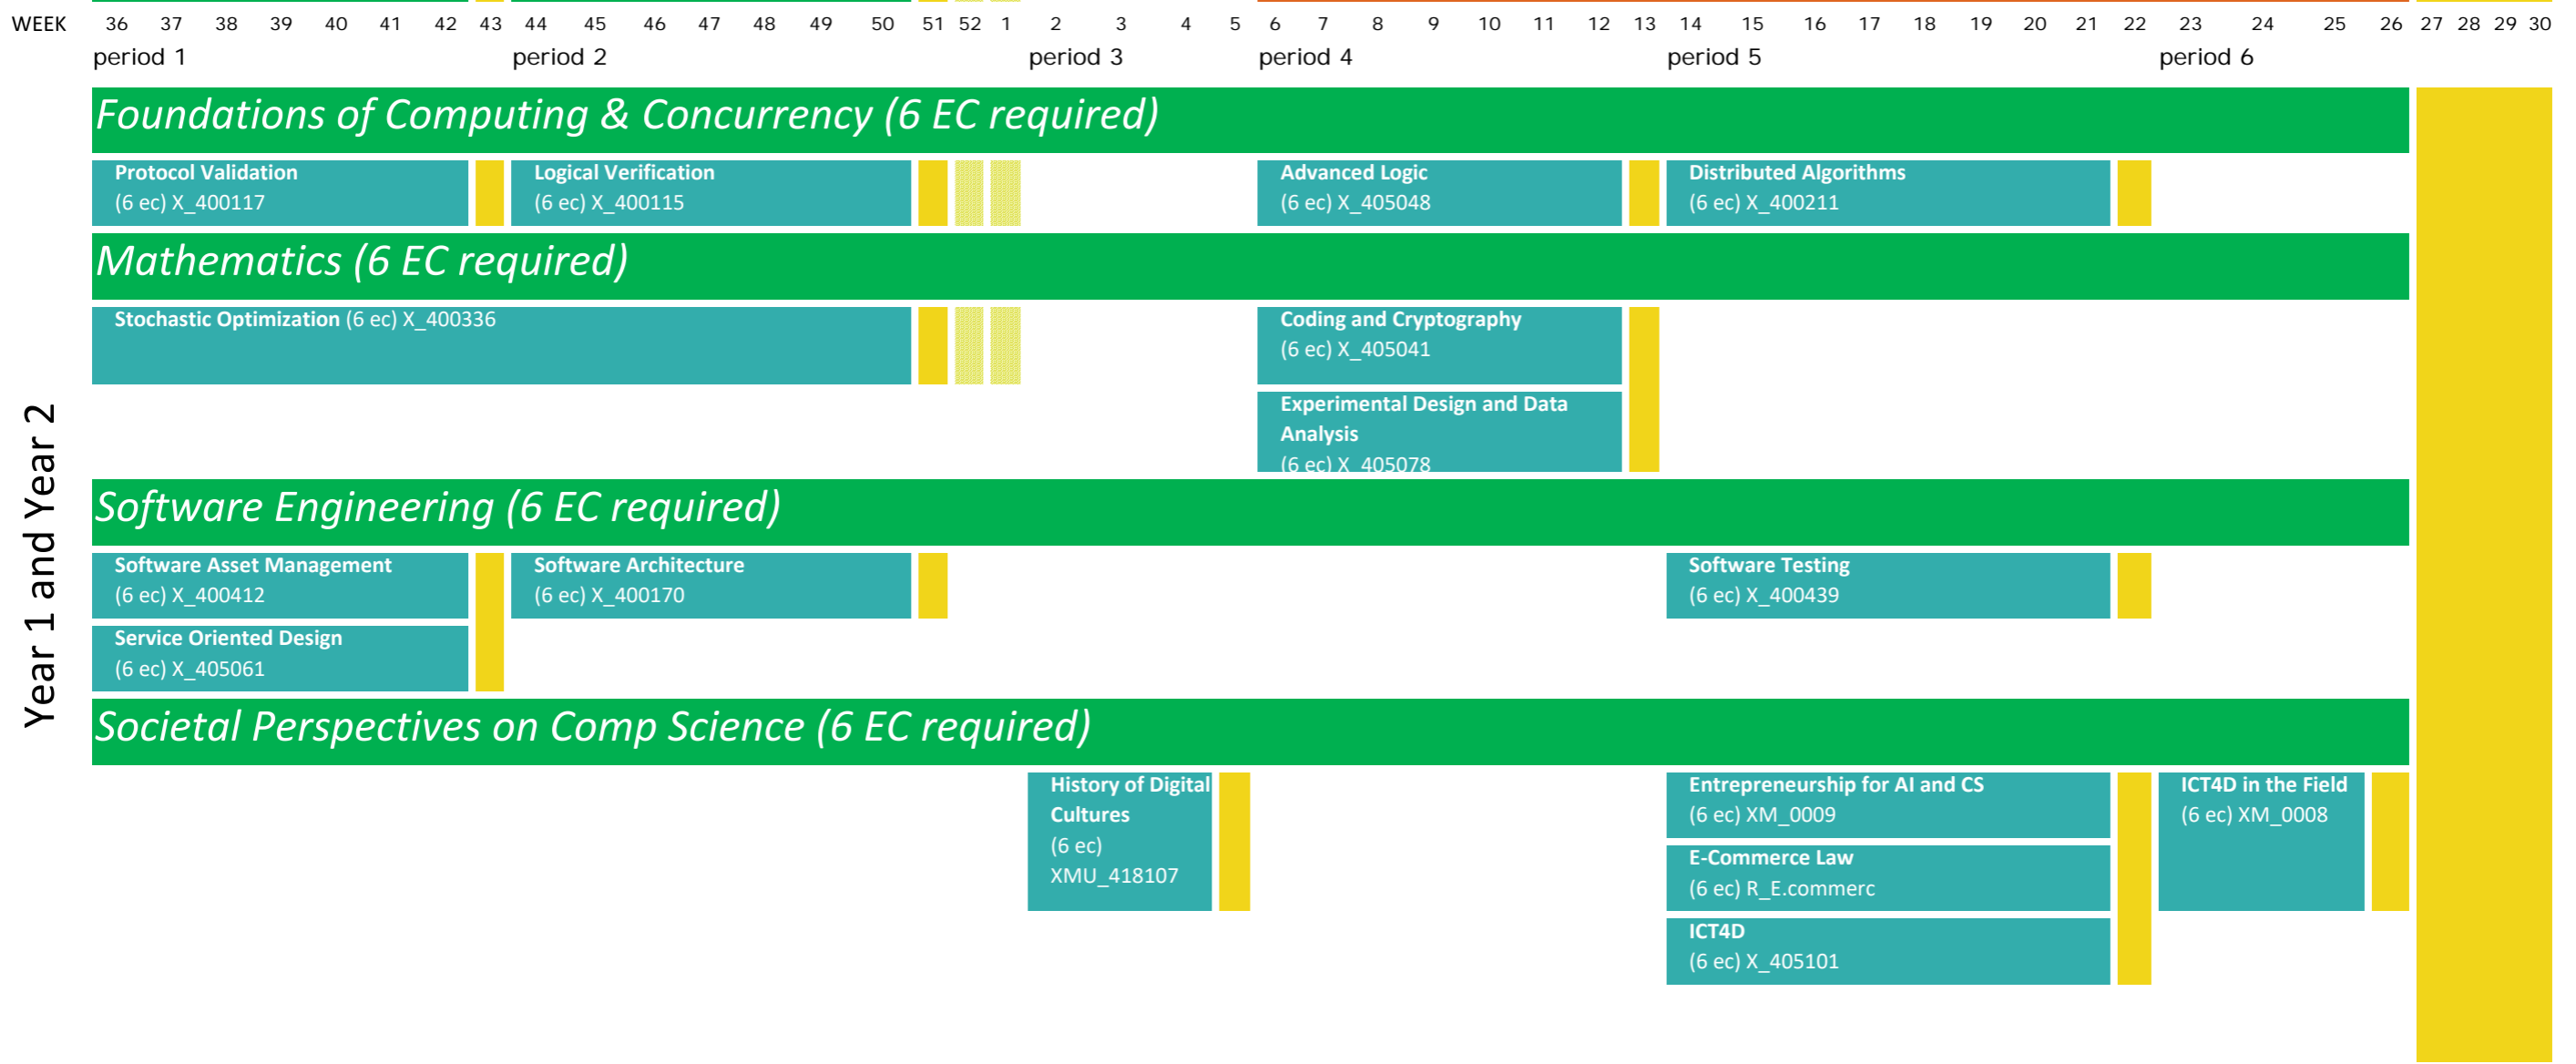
WEEK 36 37 38 39 40 41 42 43 44 45 46 47 48 49 50 51 52 1 2 3 4 5 6 7 8 9 10 11 12 13 14 15 16 17 18 19 20 21 22 23 24 25 26 27 28 29 30

period 1 period 2 period 3 period 4 period 5 period 6

Year 1 and Year 2

Foundations of Computing & Concurrency (6 EC required)

Protocol Validation (6 ec) X_400117

Logical Verification (6 ec) X_400115

Advanced Logic (6 ec) X_405048

Distributed Algorithms (6 ec) X_400211

Mathematics (6 EC required)

Stochastic Optimization (6 ec) X_400336

Coding and Cryptography (6 ec) X_405041

Experimental Design and Data Analysis (6 ec) X_405078

Software Engineering (6 EC required)

Software Asset Management (6 ec) X_400412

Service Oriented Design (6 ec) X_405061

Software Architecture (6 ec) X_400170

Software Testing (6 ec) X_400439

Societal Perspectives on Comp Science (6 EC required)

History of Digital Cultures (6 ec) XMU_418107

Entrepreneurship for AI and CS (6 ec) XM_0009

E-Commerce Law (6 ec) R_E.commerc

ICT4D (6 ec) X_405101

ICT4D in the Field (6 ec) XM_0008